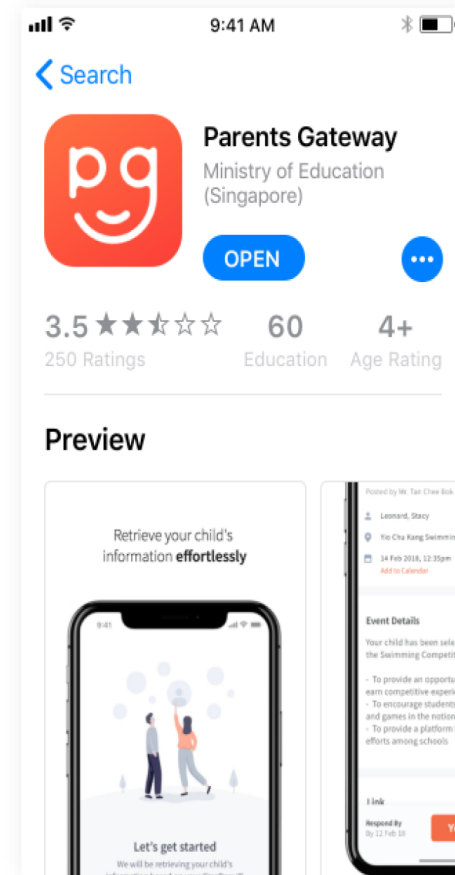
9:41 AM

Search

pg

Parents Gateway
Ministry of Education (Singapore)

OPEN

3.5 ★★★☆☆
250 Ratings

60
Education

4+
Age Rating

Preview

Retrieve your child's information **effortlessly**

9:41

Let's get started
We will be retrieving your child's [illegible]

Posted by Mr. Tan Chee Bok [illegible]

Leonard, Stacy

Yio Chu Kang Swimmin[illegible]

14 Feb 2018, 12:35pm
Add to Calendar

Event Details

Your child has been sele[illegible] the Swimming Competi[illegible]

- To provide an opportu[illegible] earn competitive experi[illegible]
- To encourage students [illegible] and games in the notion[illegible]
- To provide a platform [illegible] efforts among schools

Link

Respond By
By 12 Feb 18

Y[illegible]